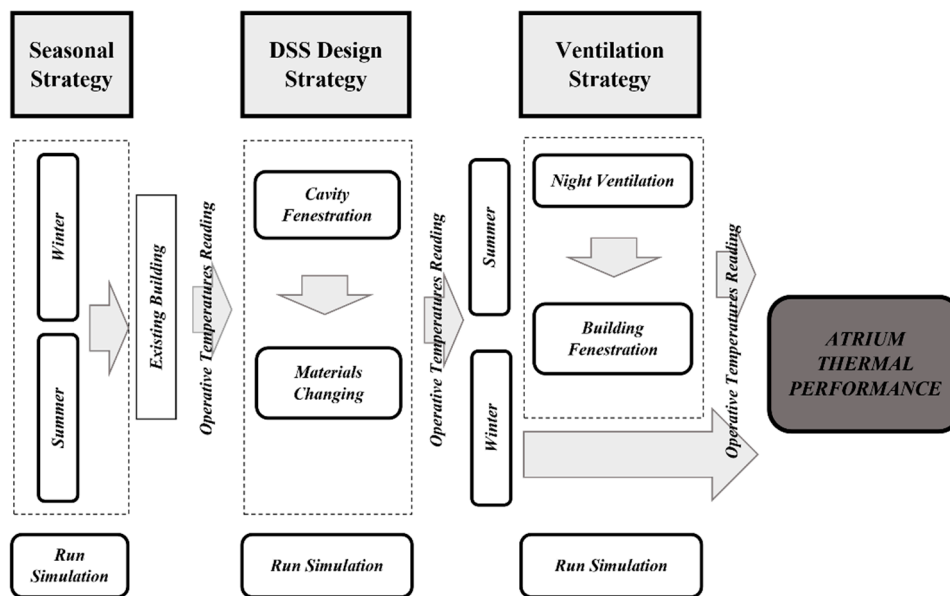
Seasonal Strategy

DSS Design Strategy

Ventilation Strategy

Winter

Summer

Existing Building

Operative Temperatures Reading

Cavity Fenestration

Materials Changing

Operative Temperatures Reading

Summer

Winter

Night Ventilation

Building Fenestration

Operative Temperatures Reading

ATRIUM THERMAL PERFORMANCE

Run Simulation

Run Simulation

Run Simulation